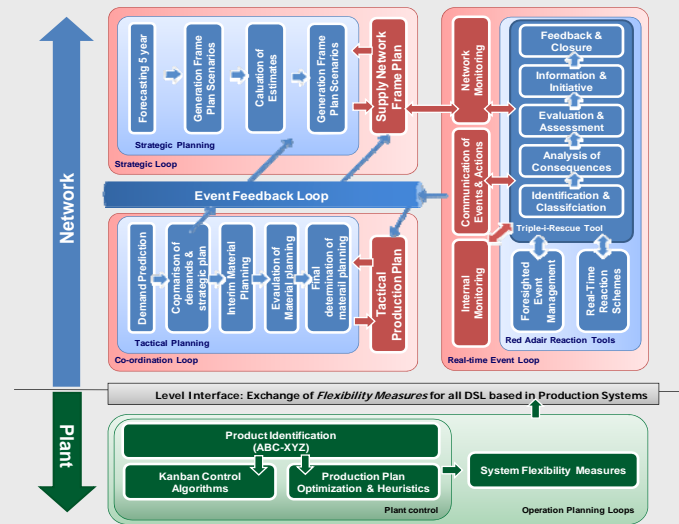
Network

Forecasting 5 year

Generation Frame Plan Scenarios

Calcuation of Estimates

Generation Frame Plan Scenarios

Supply Network Frame Plan

Strategic Planning

Strategic Loop

Event Feedback Loop

Demand Prediction

Copmarison of demands & strategic plan

Interim Material Planning

Evaluation of Material planning

Final determination of materail planning

Tactical Production Plan

Tactical Planning

Co-ordination Loop

Network Monitoring

Communication of Events & Actions

Internal Monitoring

Feedback & Closure

Information & Initiative

Evaluation & Assessment

Analysis of Consequences

Identification & Classificaition

Triple-i-Rescue Tool

Foresighted Event Management

Real-Time Reaction Schemes

Red Adair Reaction Tools

Real-time Event Loop

Level Interface: Exchange of Flexibility Measures for all DSL based in Production Systems

Plant

Product Identification (ABC-XYZ)

Kanban Control Algorithms

Production Plan Optimization & Heuristics

System Flexibility Measures

Plant control

Operation Planning Loops